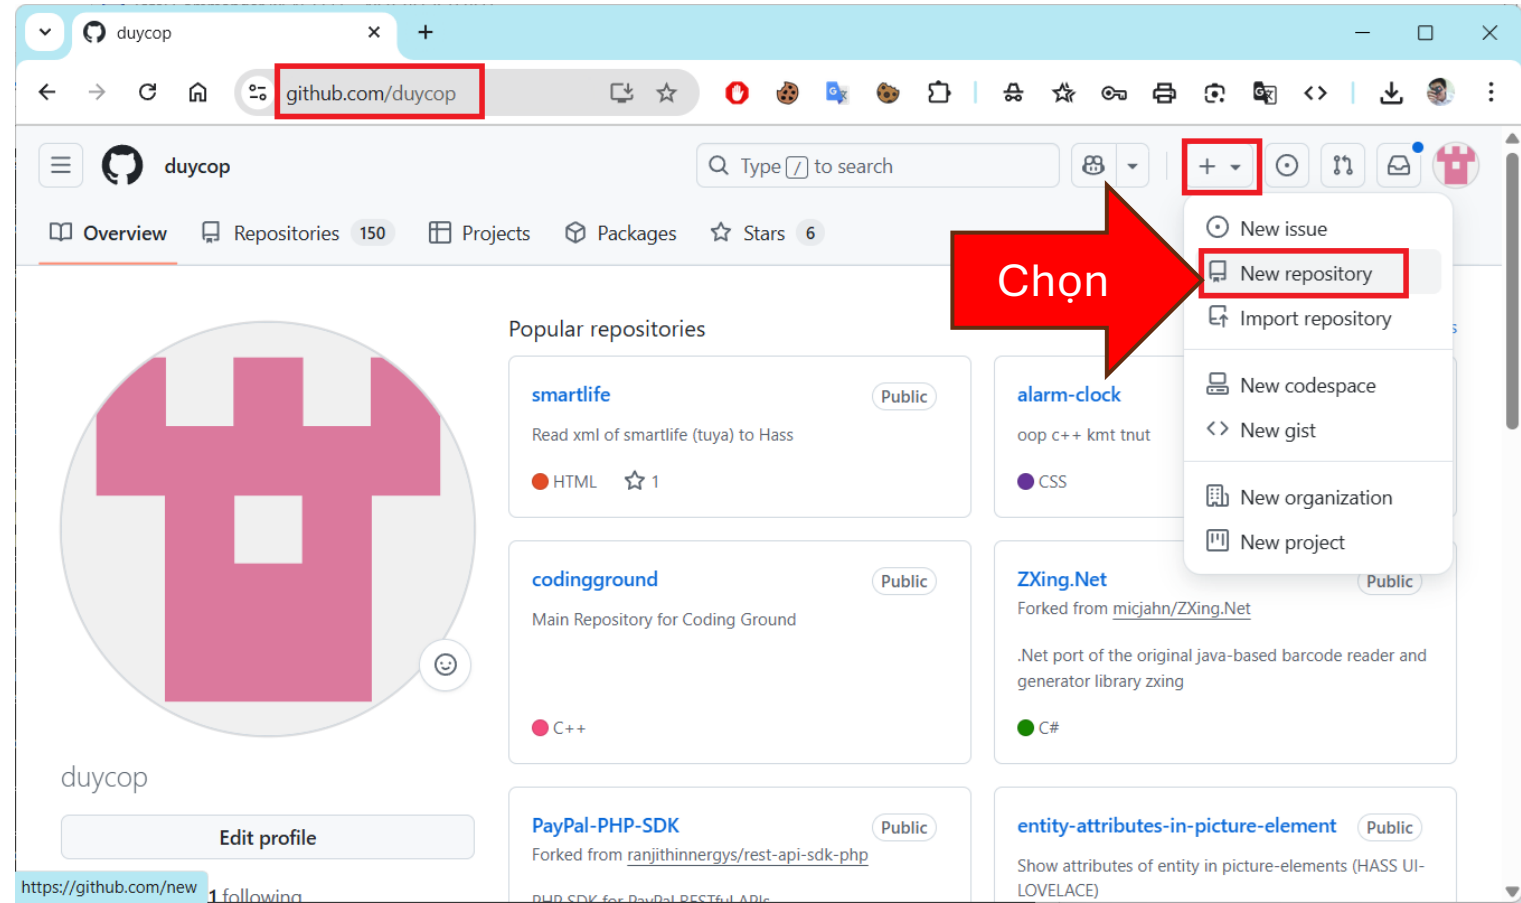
duycop

github.com/duycop

duycop

Type / to search

Overview Repositories 150 Projects Packages Stars 6

Chọn

New issue
New repository
Import repository
New codespace
New gist
New organization
New project

Popular repositories

smartlife Public
Read xml of smartlife (tuya) to Hass
HTML 1

alarm-clock
oop c++ kmt tnut
CSS

codingground Public
Main Repository for Coding Ground
C++

ZXing.Net Public
Forked from micjahn/ZXing.Net
.Net port of the original java-based barcode reader and generator library zxing
C#

duycop

Edit profile

PayPal-PHP-SDK Public
Forked from ranjithinnergys/rest-api-sdk-php
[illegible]

entity-attributes-in-picture-element Public
Show attributes of entity in picture-elements (HASS UI-LOVELACE)

https://github.com/new

1 following